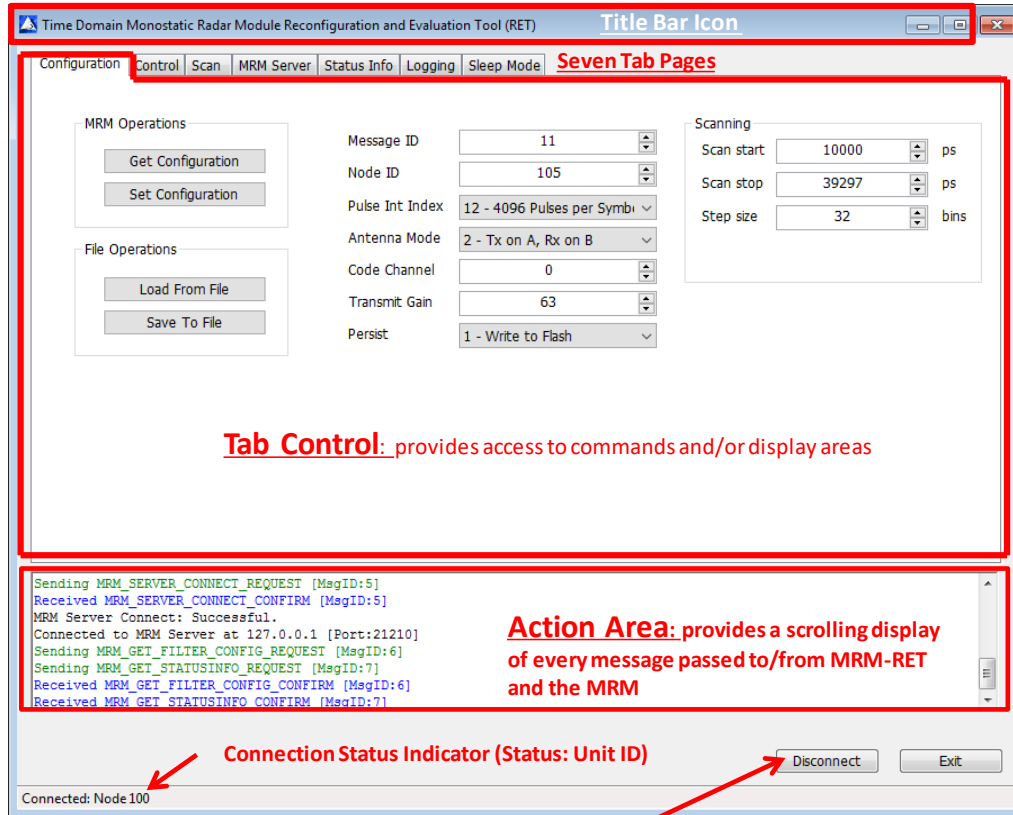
Time Domain Monostatic Radar Module Reconfiguration and Evaluation Tool (RET)

Title Bar Icon

Configuration | Control | Scan | MRM Server | Status Info | Logging | Sleep Mode

Seven Tab Pages

MRM Operations

Get Configuration

Set Configuration

File Operations

Load From File

Save To File

Message ID 11

Node ID 105

Pulse Int Index 12 - 4096 Pulses per Symb

Antenna Mode 2 - Tx on A, Rx on B

Code Channel 0

Transmit Gain 63

Persist 1 - Write to Flash

Scanning

Scan start 10000 ps

Scan stop 39297 ps

Step size 32 bins

Tab Control: provides access to commands and/or display areas

Sending MRM_SERVER_CONNECT_REQUEST [MsgID:5]
Received MRM_SERVER_CONNECT_CONFIRM [MsgID:5]
MRM Server Connect: Successful.
Connected to MRM Server at 127.0.0.1 [Port:21210]
Sending MRM_GET_FILTER_CONFIG_REQUEST [MsgID:6]
Sending MRM_GET_STATUSINFO_REQUEST [MsgID:7]
Received MRM_GET_FILTER_CONFIG_CONFIRM [MsgID:6]
Received MRM_GET_STATUSINFO_CONFIRM [MsgID:7]

Action Area: provides a scrolling display of every message passed to/from MRM-RET and the MRM

Connection Status Indicator (Status: Unit ID)

Disconnect

Exit

Connected: Node 100